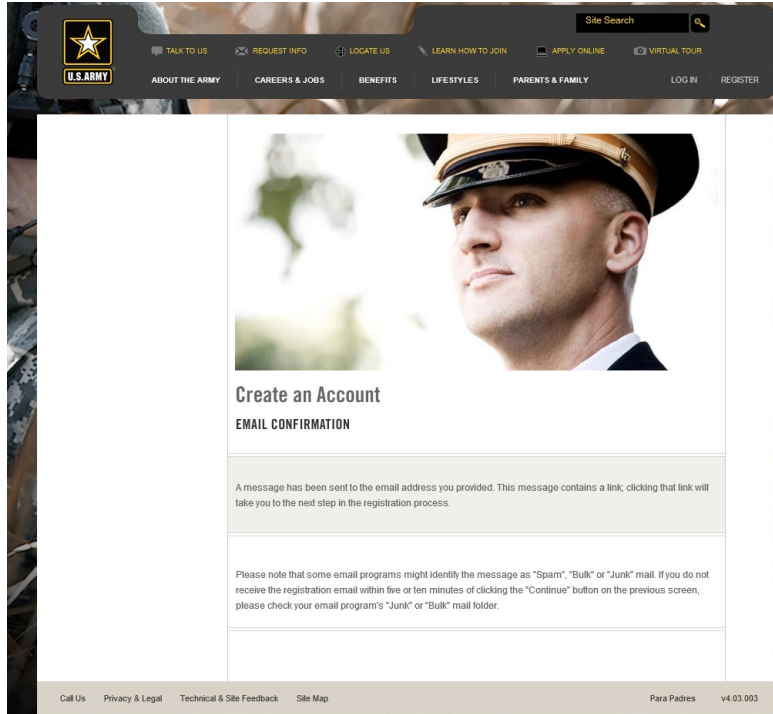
U.S. ARMY

Site Search

TALK TO US REQUEST INFO. LOCATE US LEARN HOW TO JOIN APPLY ONLINE VIRTUAL TOUR

ABOUT THE ARMY CAREERS & JOBS BENEFITS LIFESTYLES PARENTS & FAMILY LOG IN REGISTER

Create an Account

EMAIL CONFIRMATION

A message has been sent to the email address you provided. This message contains a link; clicking that link will take you to the next step in the registration process.

Please note that some email programs might identify the message as "Spam", "Bulk" or "Junk" mail. If you do not receive the registration email within five or ten minutes of clicking the "Continue" button on the previous screen, please check your email program's "Junk" or "Bulk" mail folder.

Call Us Privacy & Legal Technical & Site Feedback Site Map Para Padres v4.03.003